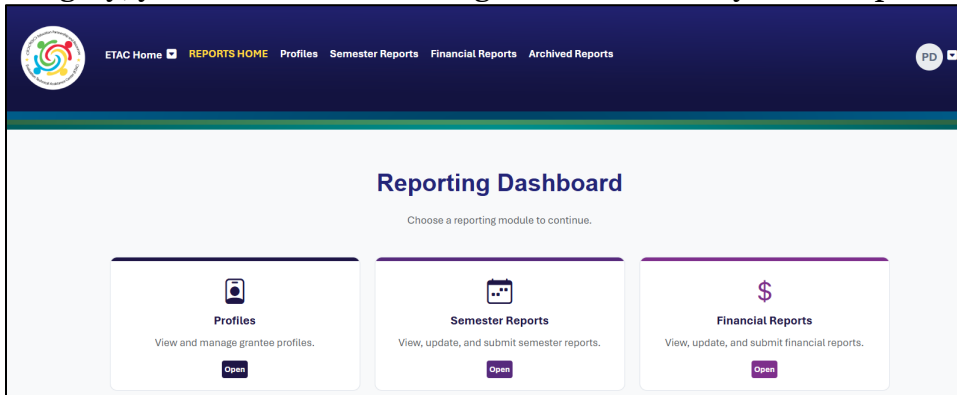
ETAC Home REPORTS HOME Profiles Semester Reports Financial Reports Archived Reports

PD

Reporting Dashboard

Choose a reporting module to continue.

Profiles
View and manage grantee profiles.
Open

Semester Reports
View, update, and submit semester reports.
Open

$
Financial Reports
View, update, and submit financial reports.
Open